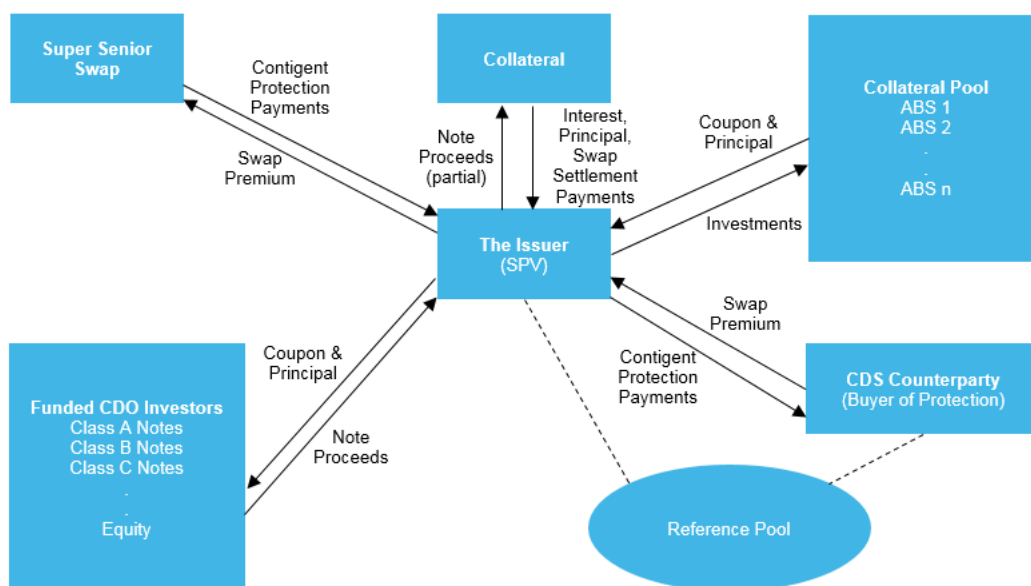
Super Senior Swap

Contigent Protection Payments

Swap Premium

Collateral

Note Proceeds (partial)

Interest, Principal, Swap Settlement Payments

Collateral Pool
ABS 1
ABS 2
.
.
ABS n

Coupon & Principal

Investments

The Issuer
(SPV)

Swap Premium

Contigent Protection Payments

CDS Counterparty
(Buyer of Protection)

Coupon & Principal

Note Proceeds

Funded CDO Investors
Class A Notes
Class B Notes
Class C Notes
.
.
Equity

Reference Pool